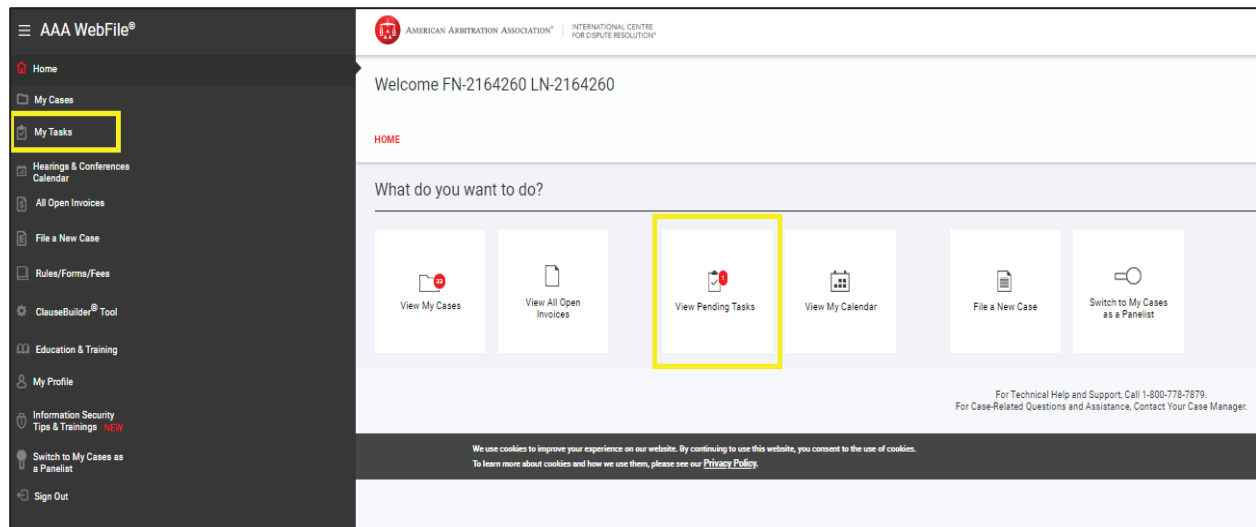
≡ AAA WebFile®

Home

My Cases

My Tasks

Hearings & Conferences Calendar

All Open Invoices

File a New Case

Rules/Forms/Fees

ClauseBuilder® Tool

Education & Training

My Profile

Information Security Tips & Trainings NEW

Switch to My Cases as a Panelist

Sign Out

American Arbitration Association® | International Centre for Dispute Resolution®

Welcome FN-2164260 LN-2164260

HOME

What do you want to do?

22 View My Cases

View All Open Invoices

1 View Pending Tasks

View My Calendar

File a New Case

Switch to My Cases as a Panelist

For Technical Help and Support, Call 1-800-778-7879.
For Case-Related Questions and Assistance, Contact Your Case Manager.

We use cookies to improve your experience on our website. By continuing to use this website, you consent to the use of cookies.
To learn more about cookies and how we use them, please see our Privacy Policy.